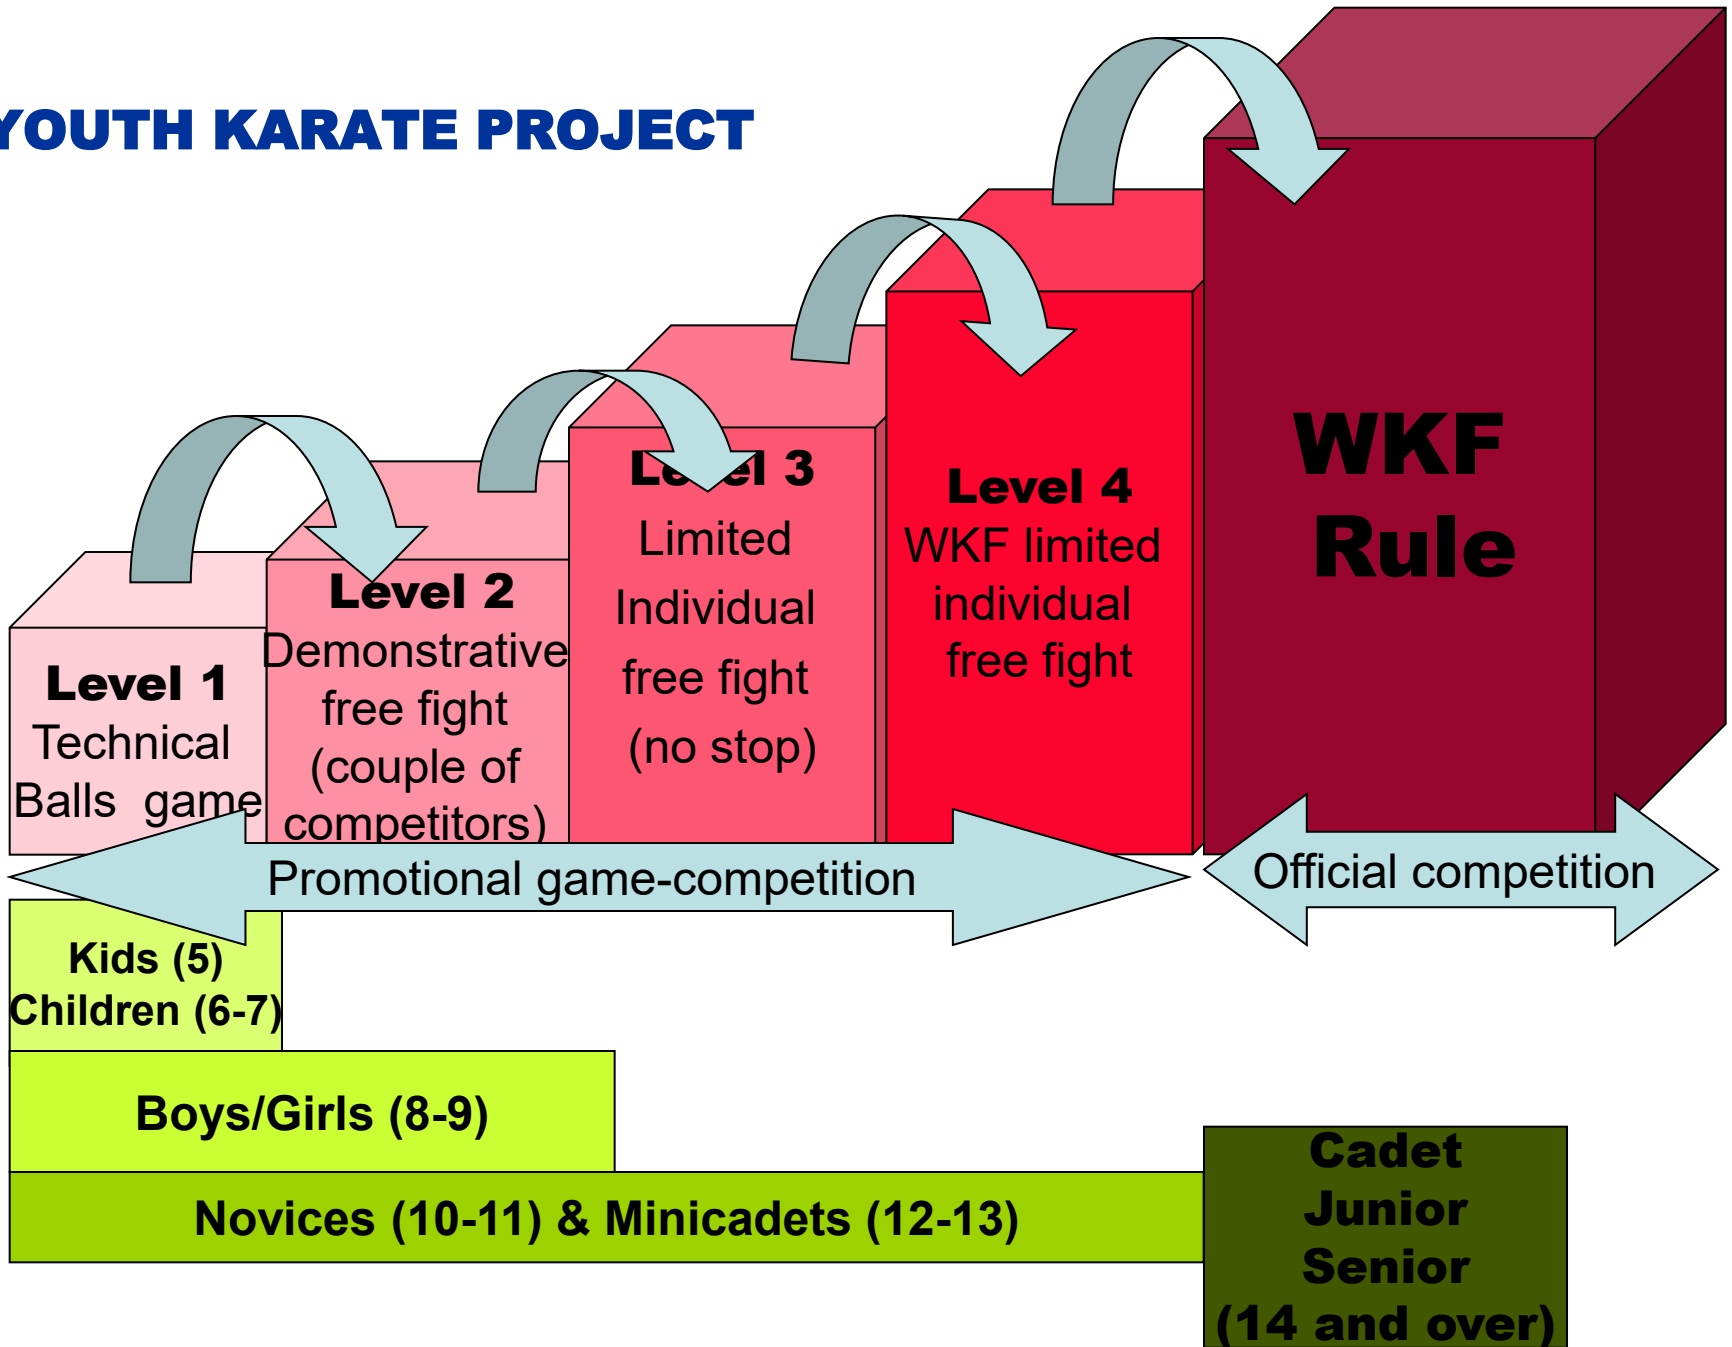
YOUTH KARATE PROJECT

Level 1
Technical Balls game

Level 2
Demonstrative free fight (couple of competitors)

Le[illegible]el 3
Limited Individual free fight (no stop)

Level 4
WKF limited individual free fight

WKF Rule

Promotional game-competition

Official competition

Kids (5)
Children (6-7)

Boys/Girls (8-9)

Novices (10-11) & Minicadets (12-13)

Cadet
Junior
Senior
(14 and over)